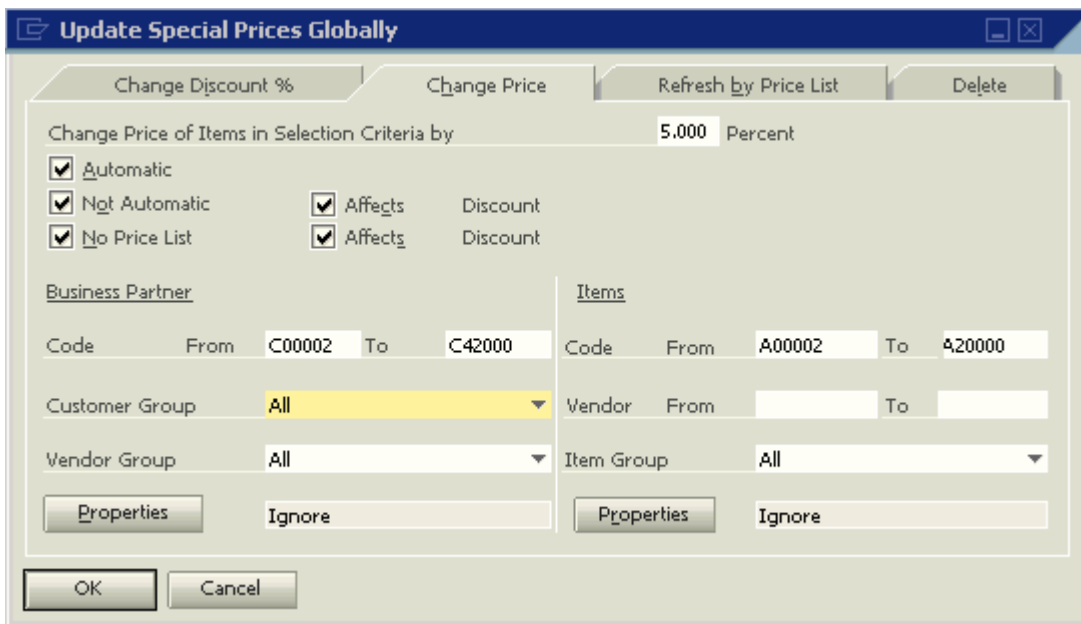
Update Special Prices Globally

Change Discount %
Change Price
Refresh by Price List
Delete

Change Price of Items in Selection Criteria by 5.000 Percent

Automatic
Not Automatic
Affects Discount
No Price List
Affects Discount

Business Partner
Code From C00002 To C42000
Customer Group All
Vendor Group All
Properties Ignore

Items
Code From A00002 To A20000
Vendor From To
Item Group All
Properties Ignore

OK Cancel